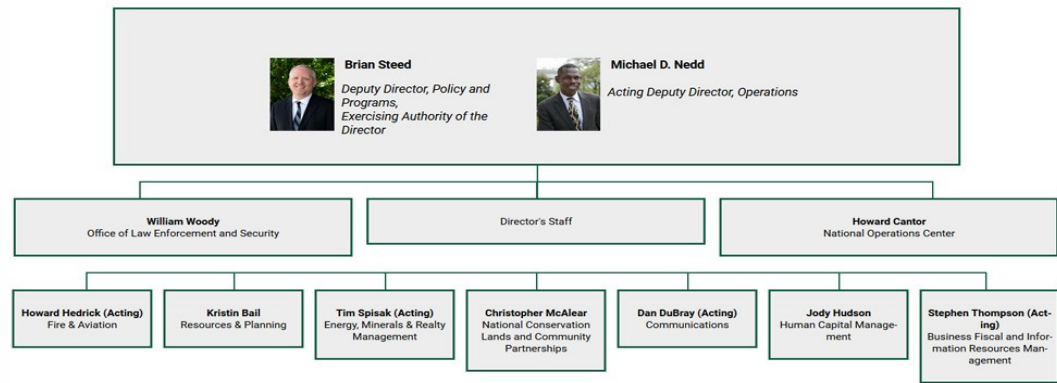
Brian Steed
Deputy Director, Policy and Programs, Exercising Authority of the Director

Michael D. Nedd
Acting Deputy Director, Operations

William Woody
Office of Law Enforcement and Security

Director's Staff

Howard Cantor
National Operations Center

Howard Hedrick (Acting)
Fire & Aviation

Kristin Bail
Resources & Planning

Tim Spisak (Acting)
Energy, Minerals & Realty Management

Christopher McAlear
National Conservation Lands and Community Partnerships

Dan DuBray (Acting)
Communications

Jody Hudson
Human Capital Management

Stephen Thompson (Acting)
Business Fiscal and Information Resources Management